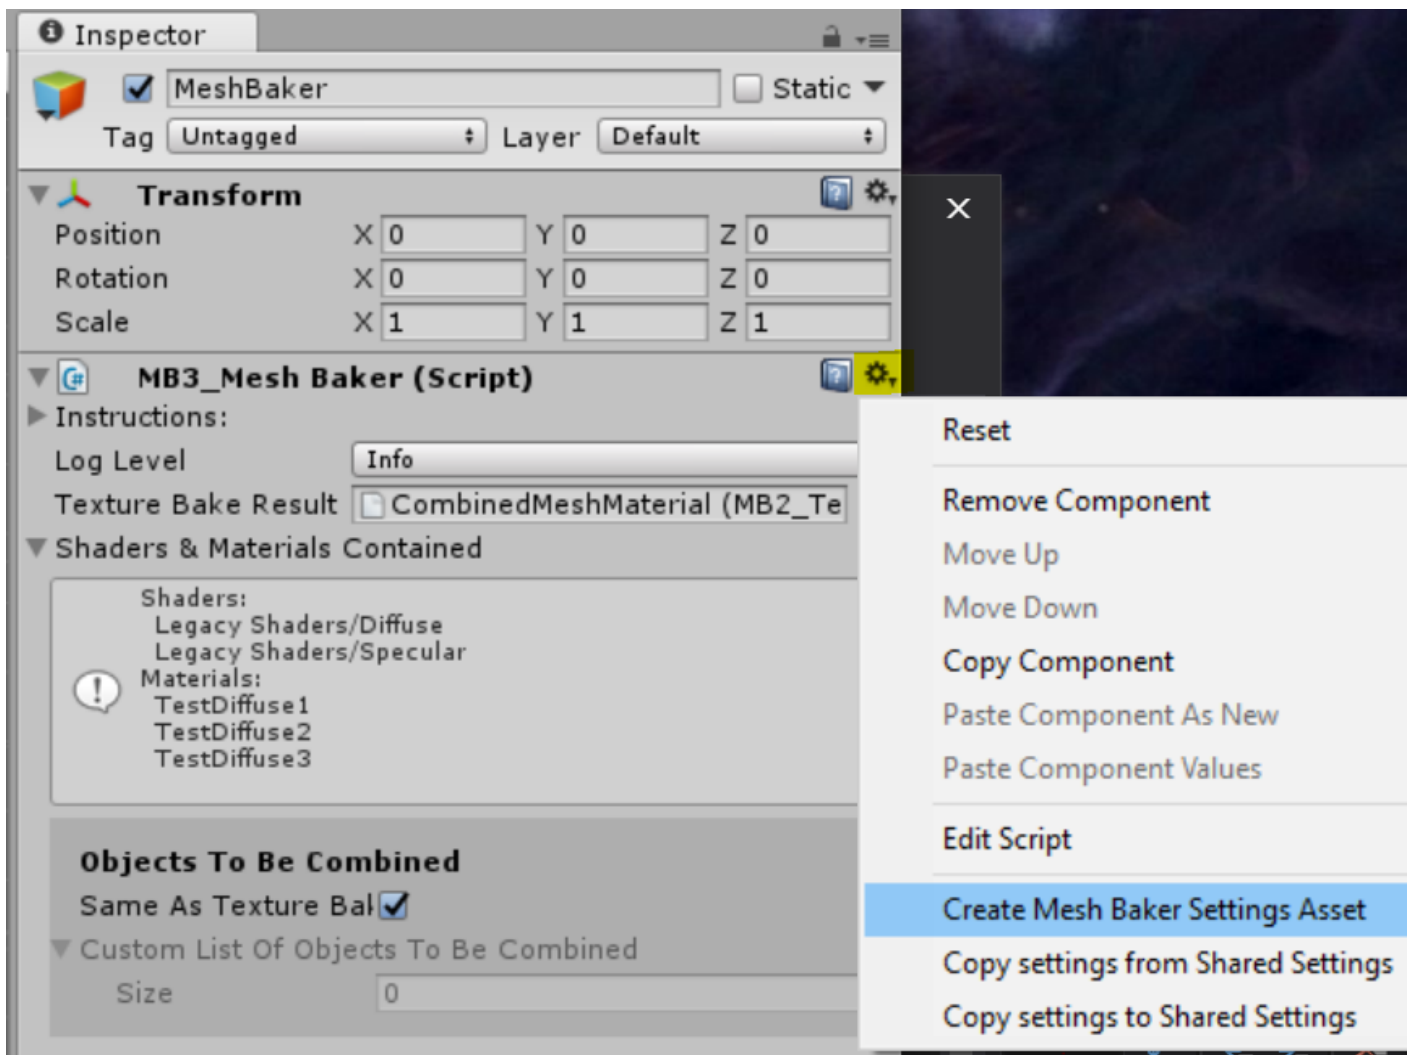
Inspector

MeshBaker
Static
Tag Untagged
Layer Default

Transform
Position X 0 Y 0 Z 0
Rotation X 0 Y 0 Z 0
Scale X 1 Y 1 Z 1

MB3_Mesh Baker (Script)
Instructions:
Log Level Info
Texture Bake Result CombinedMeshMaterial (MB2_Te
Shaders & Materials Contained

Shaders:
Legacy Shaders/Diffuse
Legacy Shaders/Specular
Materials:
TestDiffuse1
TestDiffuse2
TestDiffuse3

Objects To Be Combined
Same As Texture Bal
Custom List Of Objects To Be Combined
Size 0

Reset
Remove Component
Move Up
Move Down
Copy Component
Paste Component As New
Paste Component Values
Edit Script
Create Mesh Baker Settings Asset
Copy settings from Shared Settings
Copy settings to Shared Settings